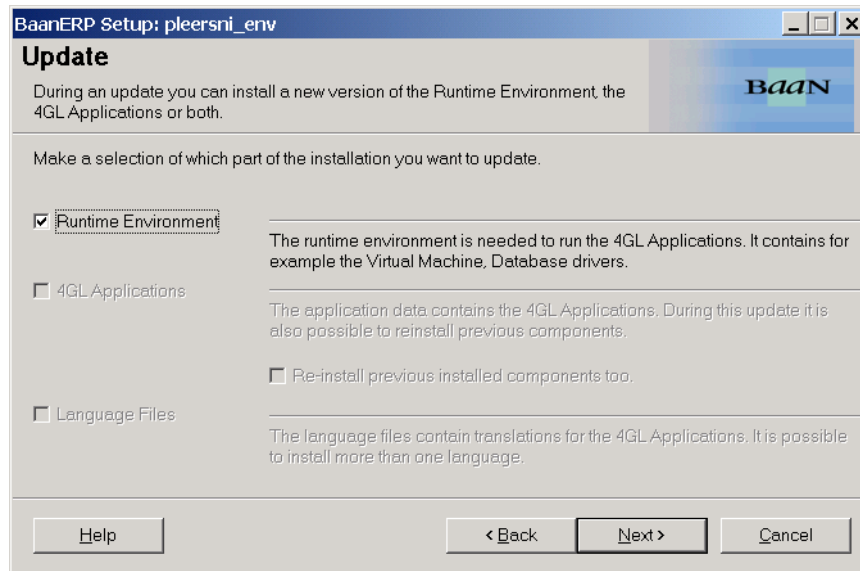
BaanERP Setup: pleersni_env

Update

During an update you can install a new version of the Runtime Environment, the 4GL Applications or both.

BAAN

Make a selection of which part of the installation you want to update.

☑ Runtime Environment

The runtime environment is needed to run the 4GL Applications. It contains for example the Virtual Machine, Database drivers.

☐ 4GL Applications

The application data contains the 4GL Applications. During this update it is also possible to reinstall previous components.

☐ Re-install previous installed components too.

☐ Language Files

The language files contain translations for the 4GL Applications. It is possible to install more than one language.

Help

< Back

Next >

Cancel